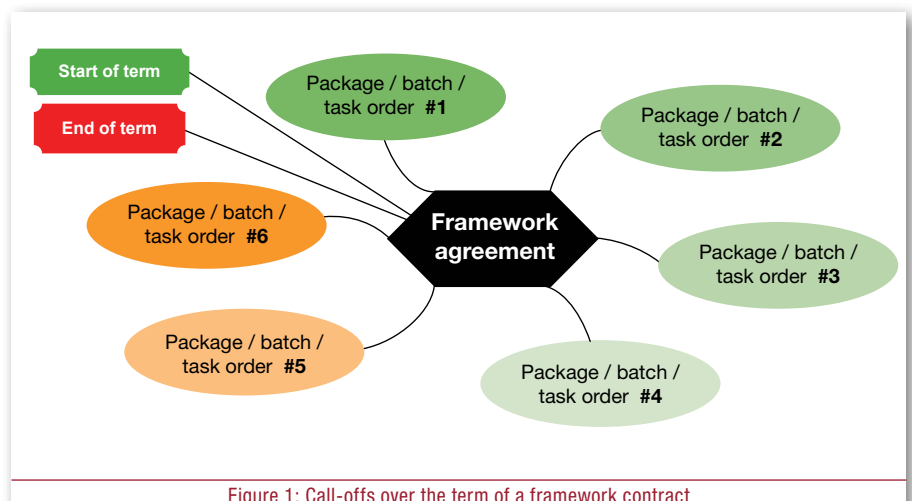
Start of term

End of term

Package / batch / task order #1

Package / batch / task order #2

Package / batch / task order #6

Framework agreement

Package / batch / task order #3

Package / batch / task order #5

Package / batch / task order #4

Figure 1: Call-offs over the term of a framework contract